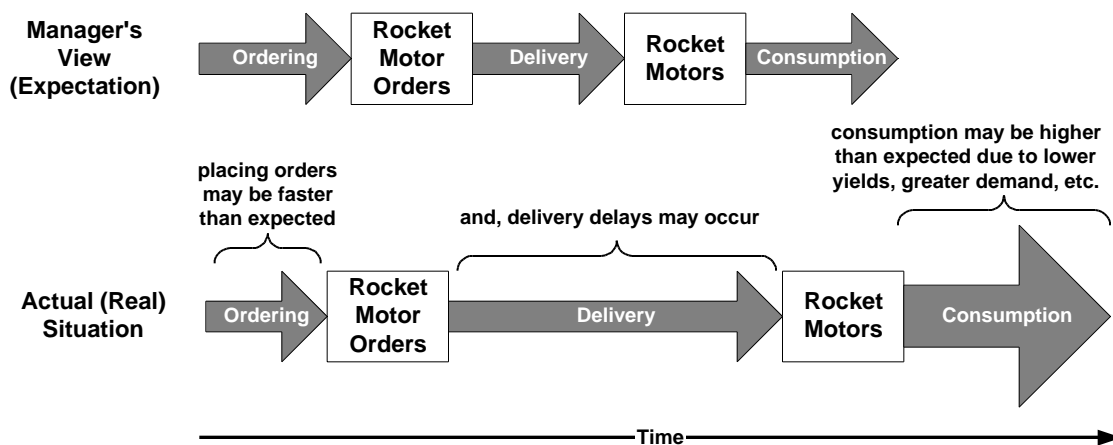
Manager's View (Expectation)

Ordering

Rocket Motor Orders

Delivery

Rocket Motors

Consumption

placing orders may be faster than expected

and, delivery delays may occur

consumption may be higher than expected due to lower yields, greater demand, etc.

Actual (Real) Situation

Ordering

Rocket Motor Orders

Delivery

Rocket Motors

Consumption

Time